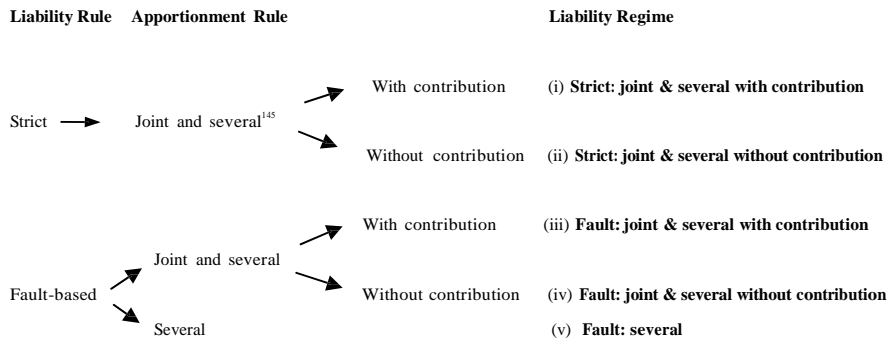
Liability Rule Apportionment Rule Liability Regime

With contribution (i) Strict: joint & several with contribution

Strict Joint and several$^{145}$

Without contribution (ii) Strict: joint & several without contribution

With contribution (iii) Fault: joint & several with contribution

Joint and several

Fault-based

Without contribution (iv) Fault: joint & several without contribution

Several (v) Fault: several